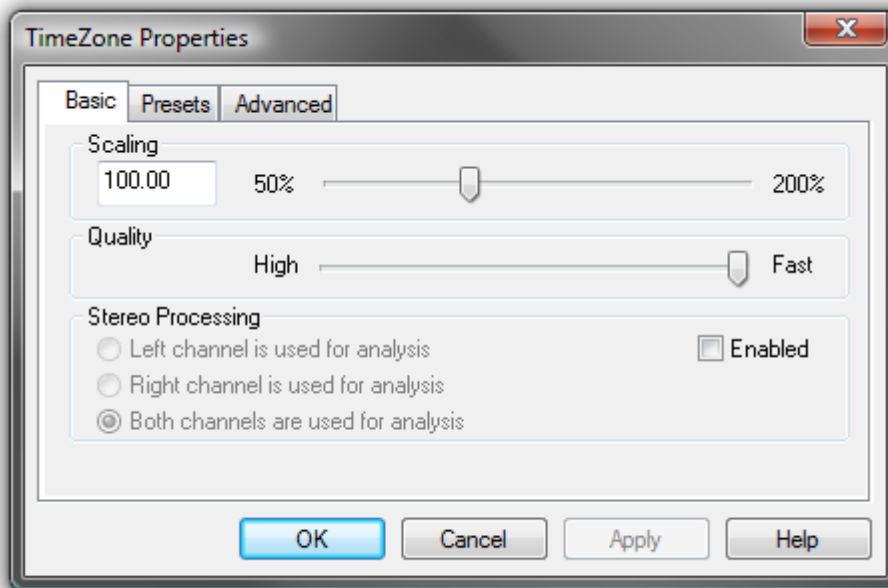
TimeZone Properties

X

Basic

Presets

Advanced

Scaling

100.00

50%

200%

Quality

High

Fast

Stereo Processing

Left channel is used for analysis

Right channel is used for analysis

Both channels are used for analysis

Enabled

OK

Cancel

Apply

Help